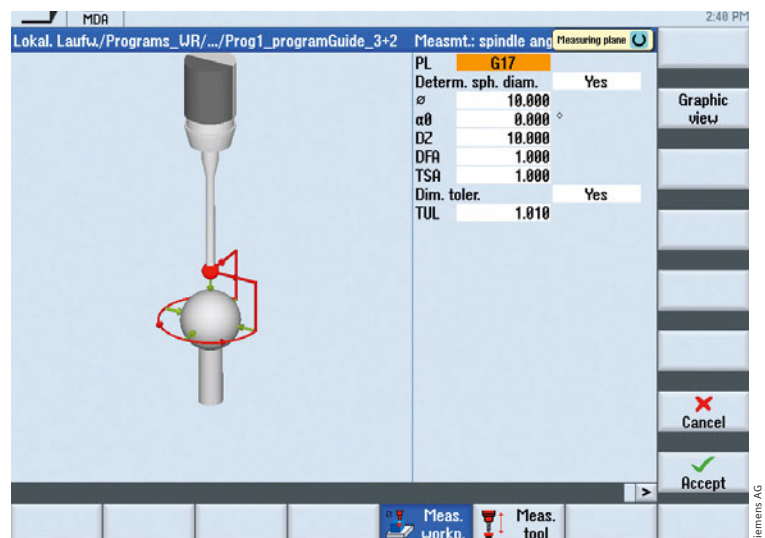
MDA

2:40 PM

Lokal. Laufw./Programs_WR/.../Prog1_programGuide_3+2

Measmt.: spindle ang

Measuring plane

| PL | G17 | |
|---|---|---|
| Determ. sph. diam. | | Yes |
| ø | 10.000 | |
| α0 | 0.000 | ° |
| DZ | 10.000 | |
| DFA | 1.000 | |
| TSA | 1.000 | |
| Dim. toler. | | Yes |
| TUL | 1.010 | |

Graphic view

Cancel

Accept

>

Meas. workp.

Meas. tool

iemens AG